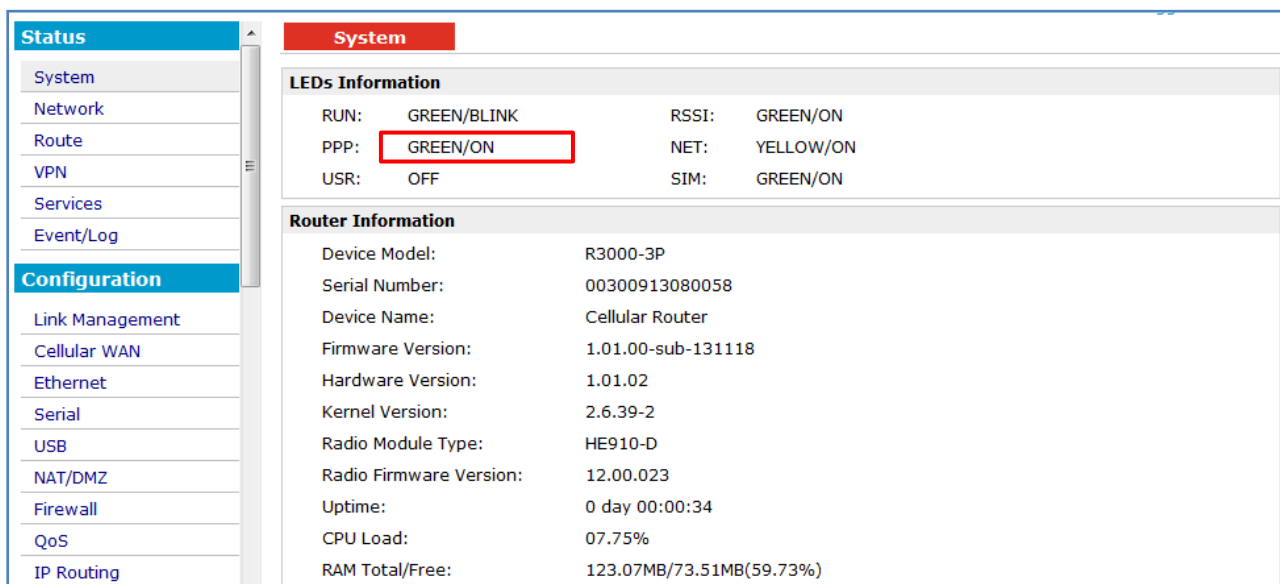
Status
System
Network
Route
VPN
Services
Event/Log
Configuration
Link Management
Cellular WAN
Ethernet
Serial
USB
NAT/DMZ
Firewall
QoS
IP Routing

System

LEDs Information

| | | | |
|---|---|---|---|
| RUN: | GREEN/BLINK | RSSI: | GREEN/ON |
| PPP: | GREEN/ON | NET: | YELLOW/ON |
| USR: | OFF | SIM: | GREEN/ON |

Router Information

| | |
|---|---|
| Device Model: | R3000-3P |
| Serial Number: | 00300913080058 |
| Device Name: | Cellular Router |
| Firmware Version: | 1.01.00-sub-131118 |
| Hardware Version: | 1.01.02 |
| Kernel Version: | 2.6.39-2 |
| Radio Module Type: | HE910-D |
| Radio Firmware Version: | 12.00.023 |
| Uptime: | 0 day 00:00:34 |
| CPU Load: | 07.75% |
| RAM Total/Free: | 123.07MB/73.51MB(59.73%) |